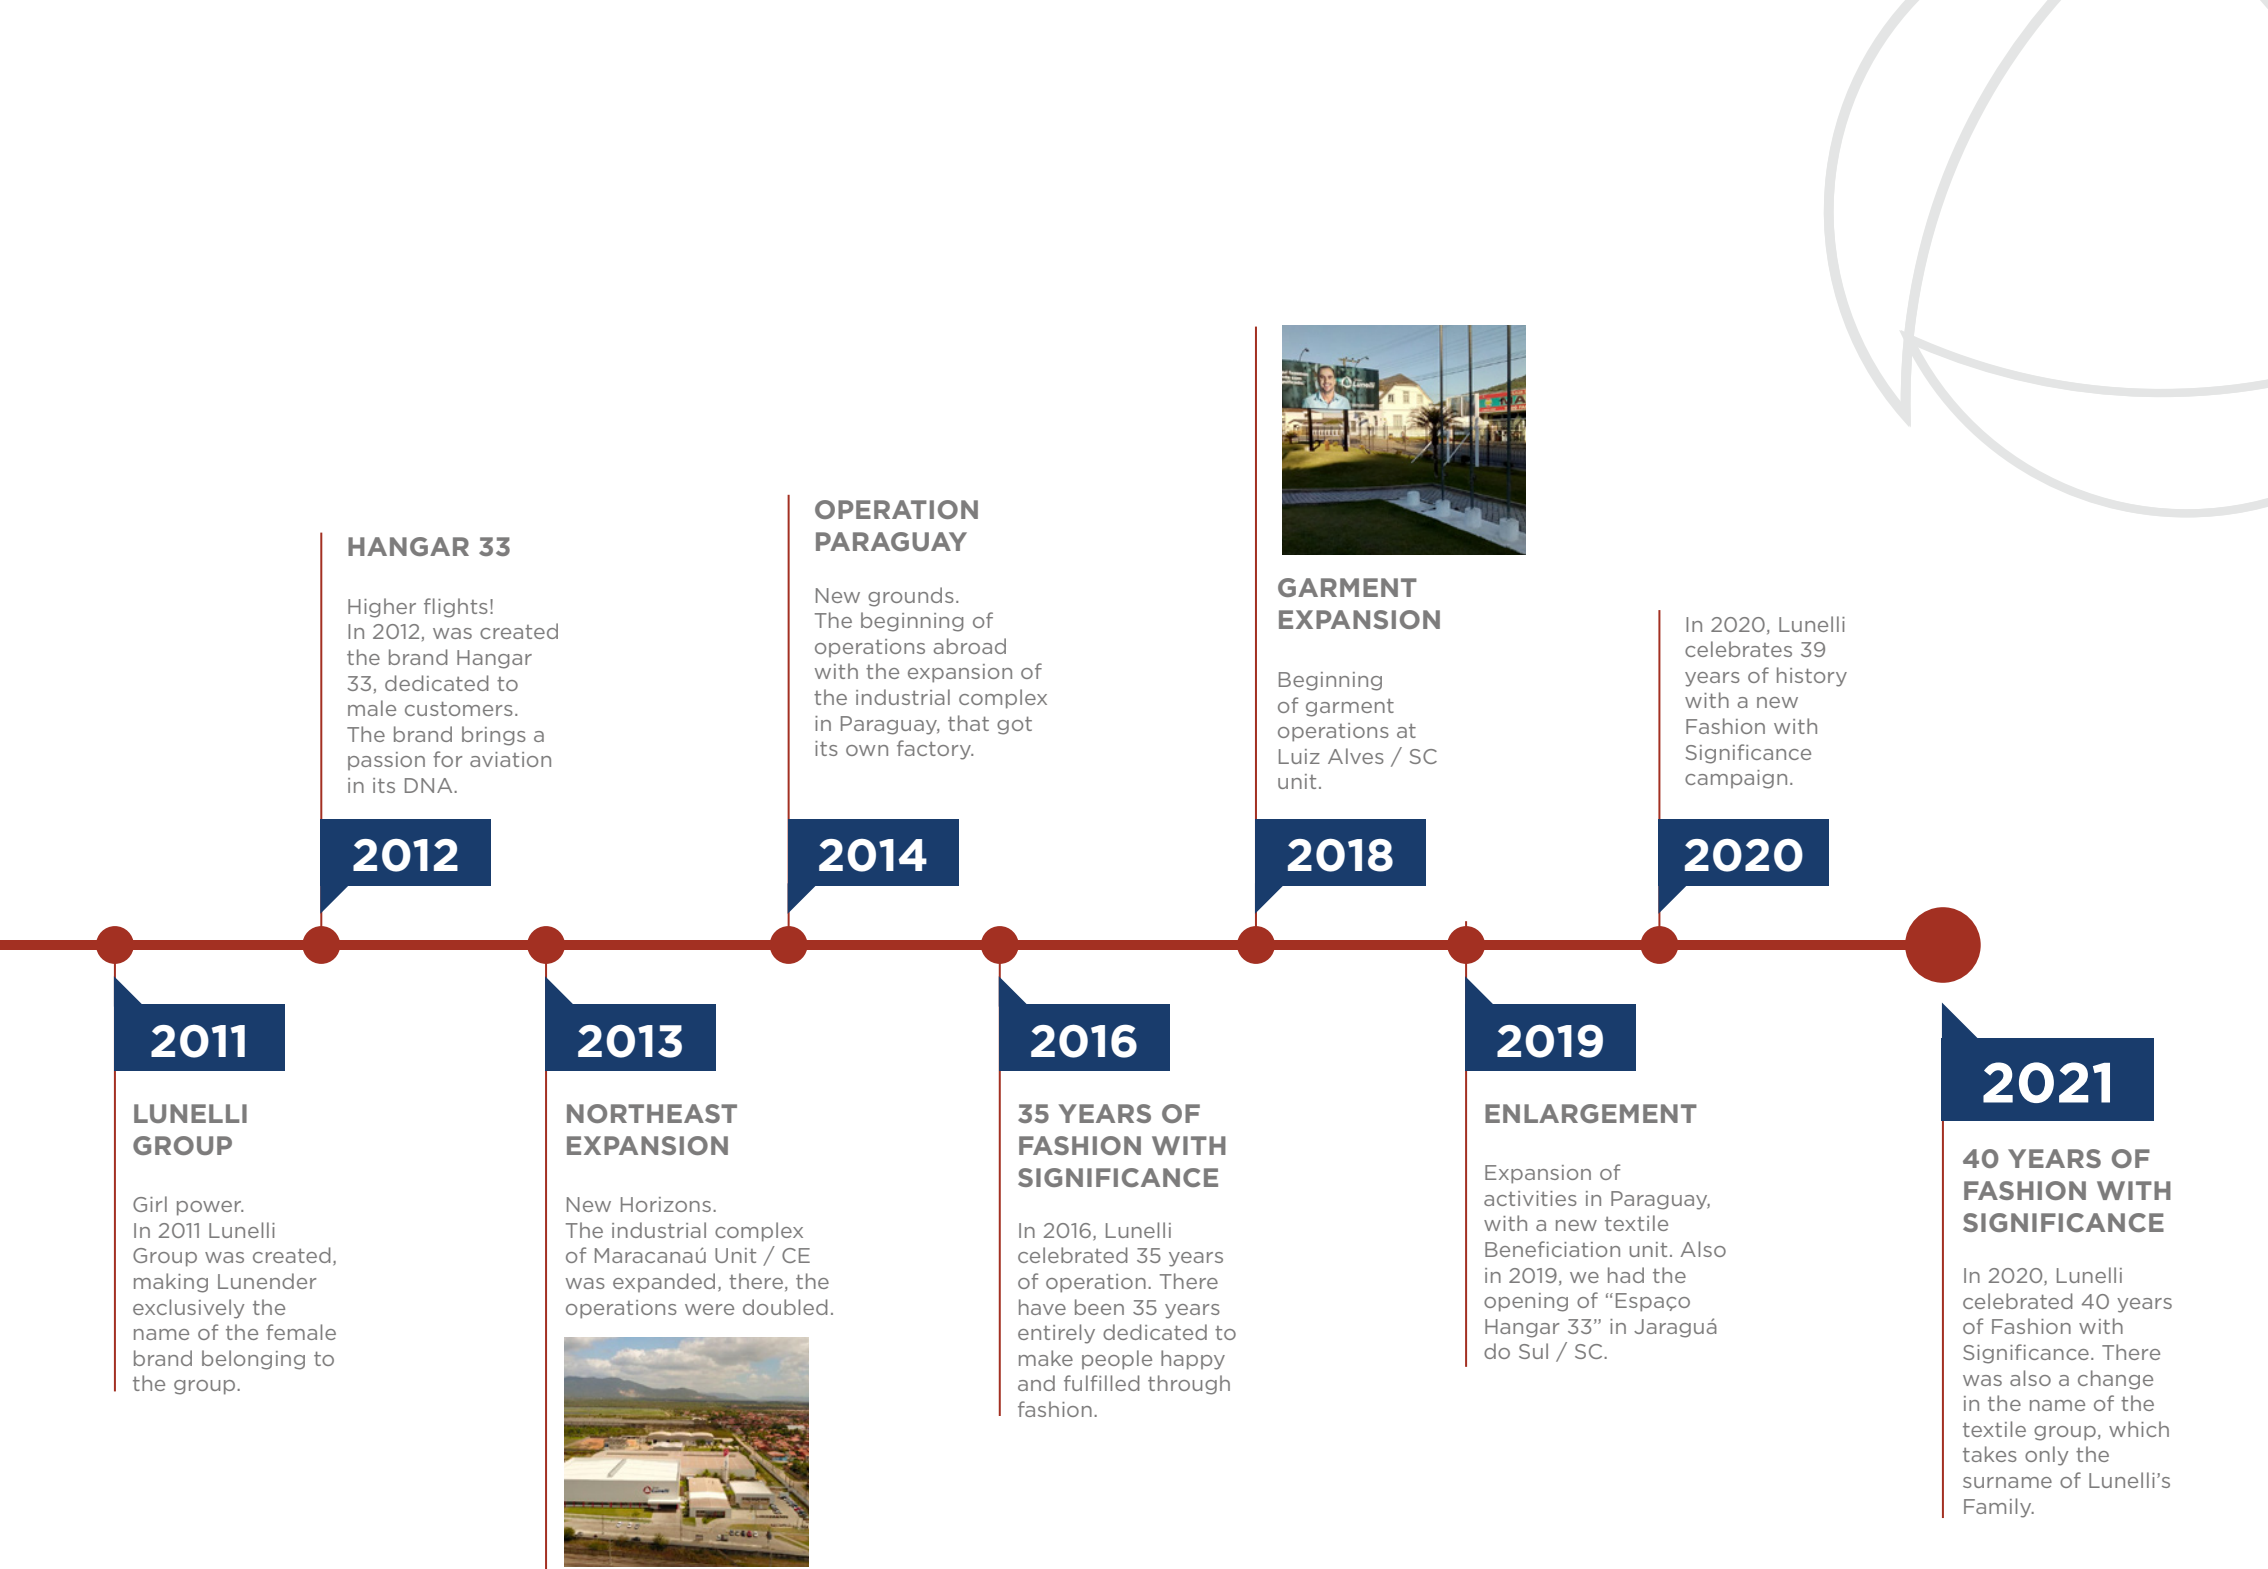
HANGAR 33

Higher flights!
In 2012, was created the brand Hangar 33, dedicated to male customers.
The brand brings a passion for aviation in its DNA.

2012

OPERATION PARAGUAY

New grounds.
The beginning of operations abroad with the expansion of the industrial complex in Paraguay, that got its own factory.

2014

GARMENT EXPANSION

Beginning of garment operations at Luiz Alves / SC unit.

2018

In 2020, Lunelli celebrates 39 years of history with a new Fashion with Significance campaign.

2020

2011

LUNELLI GROUP

Girl power.
In 2011 Lunelli Group was created, making Lunender exclusively the name of the female brand belonging to the group.

2013

NORTHEAST EXPANSION

New Horizons.
The industrial complex of Maracanaú Unit / CE was expanded, there, the operations were doubled.

2016

35 YEARS OF FASHION WITH SIGNIFICANCE

In 2016, Lunelli celebrated 35 years of operation. There have been 35 years entirely dedicated to make people happy and fulfilled through fashion.

2019

ENLARGEMENT

Expansion of activities in Paraguay, with a new textile Beneficiation unit. Also in 2019, we had the opening of “Espaço Hangar 33” in Jaraguá do Sul / SC.

2021

40 YEARS OF FASHION WITH SIGNIFICANCE

In 2020, Lunelli celebrated 40 years of Fashion with Significance. There was also a change in the name of the textile group, which takes only the surname of Lunelli’s Family.